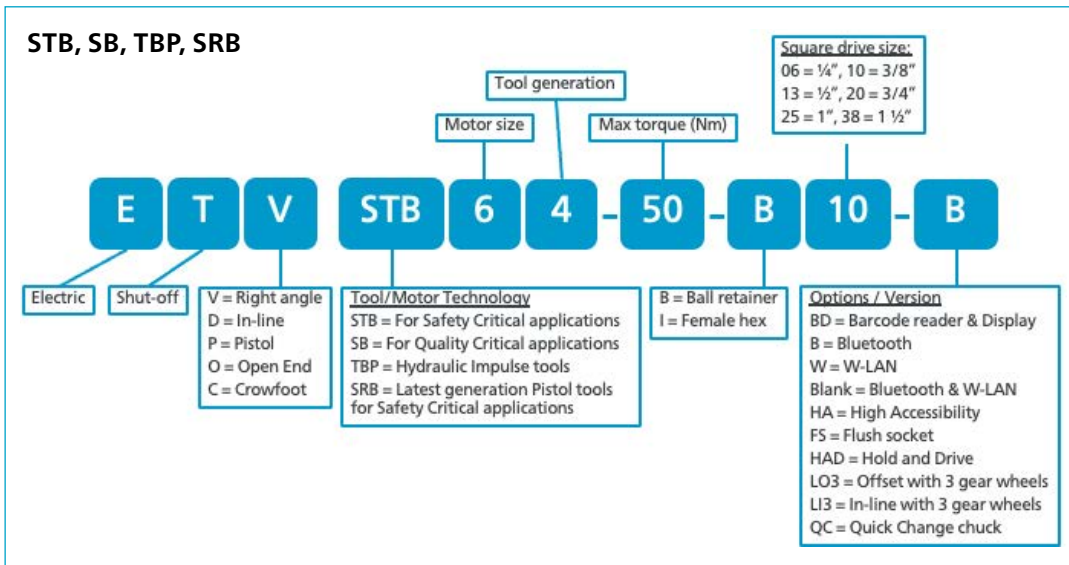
STB, SB, TBP, SRB

Square drive size:
06 = ¼", 10 = 3/8"
13 = ½", 20 = 3/4"
25 = 1", 38 = 1 ½"

Tool generation

Motor size

Max torque (Nm)

E T V STB 6 4 - 50 - B 10 - B

Electric

Shut-off

V = Right angle
D = In-line
P = Pistol
O = Open End
C = Crowfoot

Tool/Motor Technology
STB = For Safety Critical applications
SB = For Quality Critical applications
TBP = Hydraulic Impulse tools
SRB = Latest generation Pistol tools for Safety Critical applications

B = Ball retainer
I = Female hex

Options / Version
BD = Barcode reader & Display
B = Bluetooth
W = W-LAN
Blank = Bluetooth & W-LAN
HA = High Accessibility
FS = Flush socket
HAD = Hold and Drive
LO3 = Offset with 3 gear wheels
LI3 = In-line with 3 gear wheels
QC = Quick Change chuck